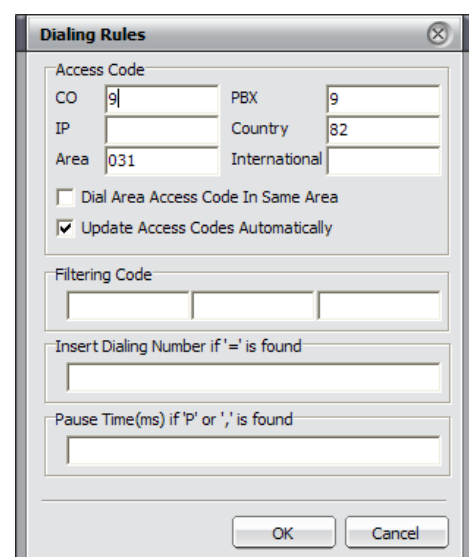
Dialing Rules

Access Code

CO 9

PBX 9

IP

Country 82

Area 031

International

Dial Area Access Code In Same Area

Update Access Codes Automatically

Filtering Code

Insert Dialing Number if '=' is found

Pause Time(ms) if 'P' or ',' is found

OK

Cancel